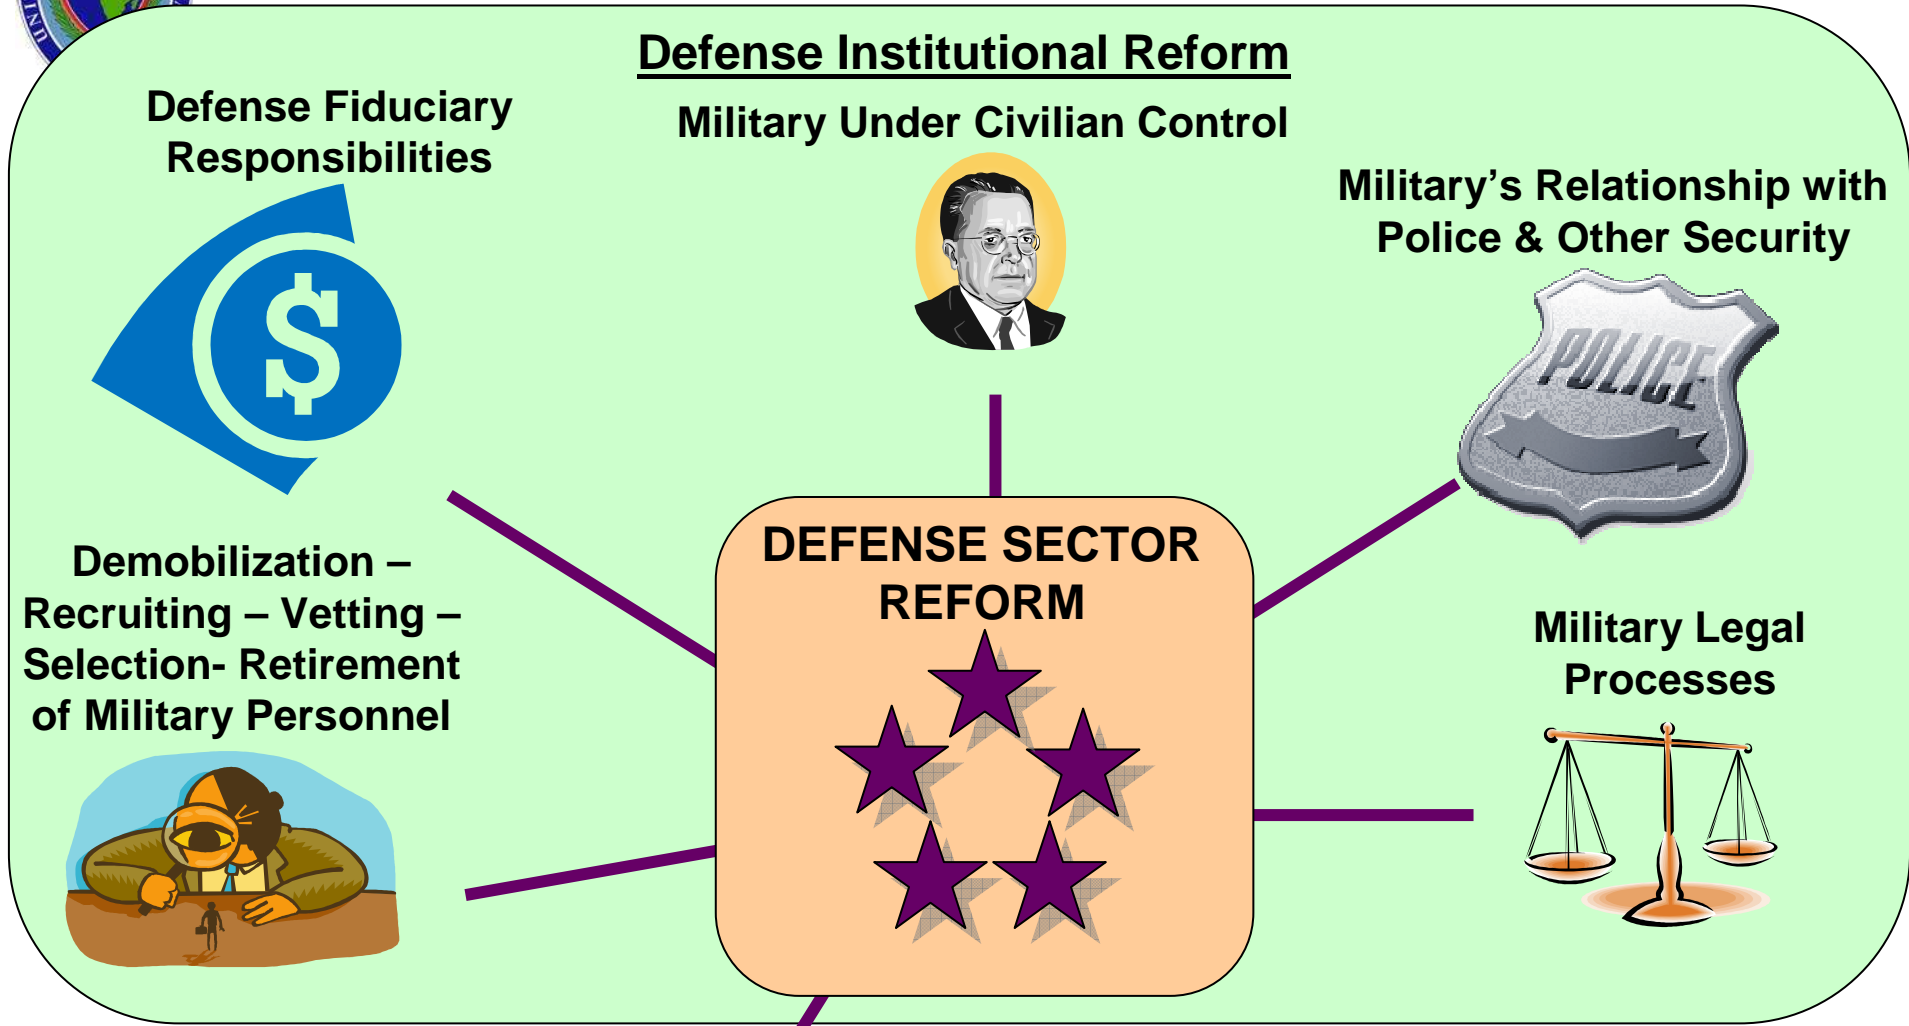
Defense Institutional Reform

Defense Fiduciary Responsibilities

Military Under Civilian Control

Military's Relationship with Police & Other Security

POLICE

Demobilization – Recruiting – Vetting – Selection- Retirement of Military Personnel

DEFENSE SECTOR REFORM

Military Legal Processes